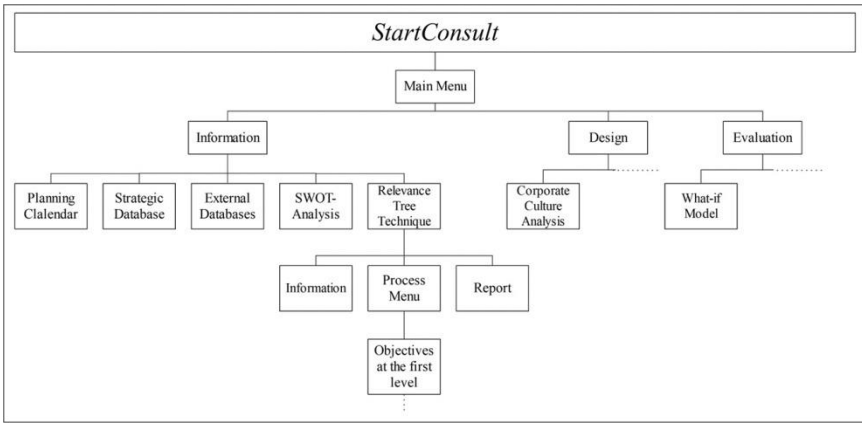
StartConsult

Main Menu

Information

Design

Evaluation

Planning Clalendar

Strategic Database

External Databases

SWOT-Analysis

Relevance Tree Technique

Corporate Culture Analysis

What-if Model

Information

Process Menu

Report

Objectives at the first level